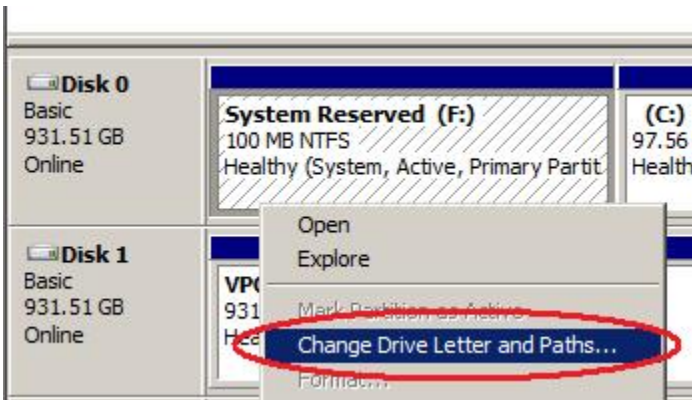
Disk 0
Basic
931.51 GB
Online

System Reserved (F:)
100 MB NTFS
Healthy (System, Active, Primary Partit

(C:)
97.56
Health

Disk 1
Basic
931.51 GB
Online

VP
931
Hea

Open
Explore
Mark Partition as Active
Change Drive Letter and Paths...
Format...